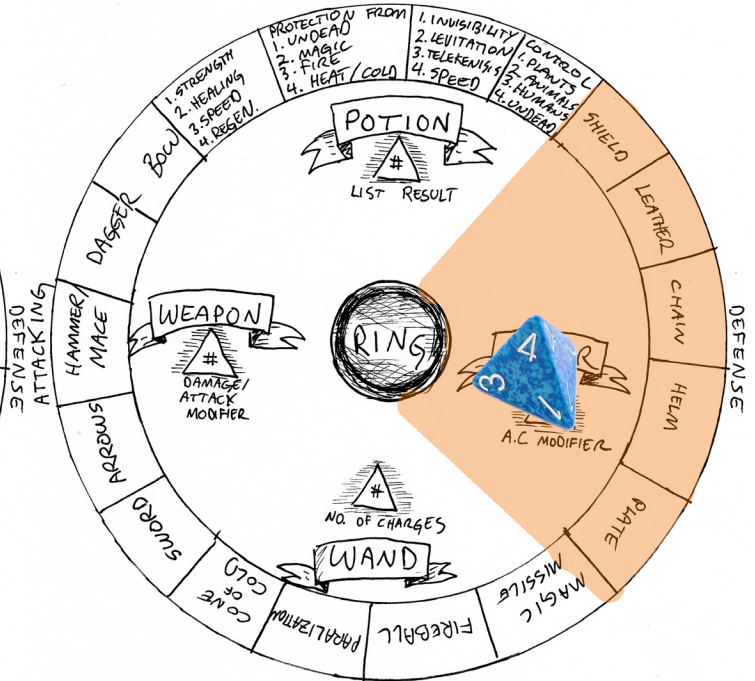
PROTECTION FROM
1. UNDEAD
2. MAGIC
3. FIRE
4. HEAT/COLD

1. INVISIBILITY
2. LEVITATION
3. TELEKENISIS
4. SPEED

CONTROL
1. PLANTS
2. ANIMALS
3. HUMANS
4. UNDEAD

1. STRENGTH
2. HEALING
3. SPEED
4. REGEN.

BOW

DAGGER

POTION
#
LIST RESULT

SHIELD

LEATHER

CHAIN

HELM

PLATE

DEFENSE

ATTACKING

DEFENSE

HAMMER MACE

WEAPON
#
DAMAGE/ ATTACK MODIFIER

RING

4
3
1

A.C. MODIFIER

ARROWS

SWORD

#
NO. OF CHARGES

WAND

CONE OF COLD

PARALIZATION

FIREBALL

MAGIC MISSILE